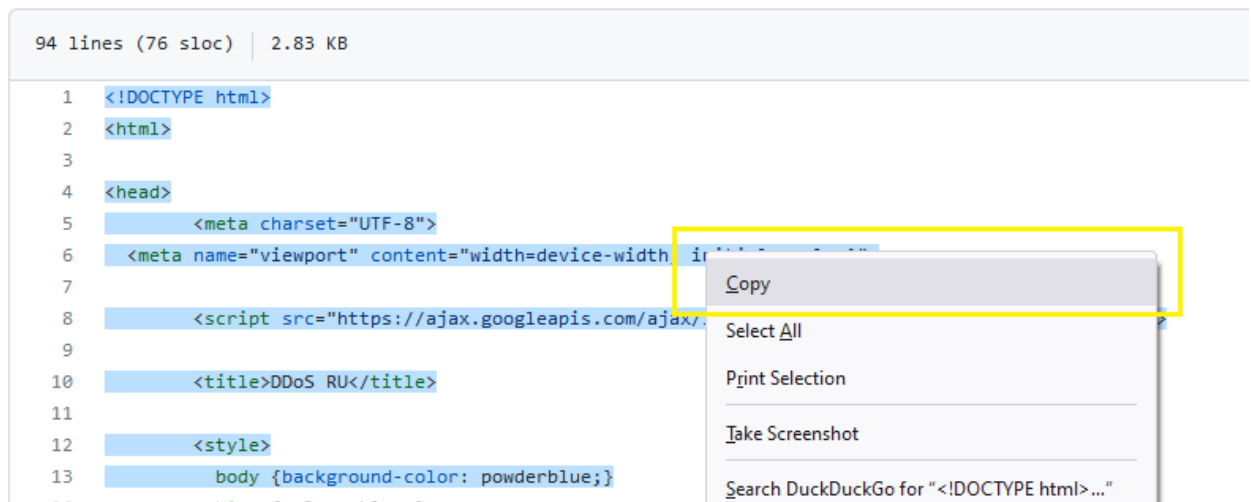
94 lines (76 sloc) | 2.83 KB

1 <!DOCTYPE html>
2 <html>
3
4 <head>
5 <meta charset="UTF-8">
6 <meta name="viewport" content="width=device-width, i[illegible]
7
8 <script src="https://ajax.googleapis.com/ajax/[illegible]
9
10 <title>DDoS RU</title>
11
12 <style>
13 body {background-color: powderblue;}

Copy
Select All
Print Selection
Take Screenshot
Search DuckDuckGo for "<!DOCTYPE html>..."